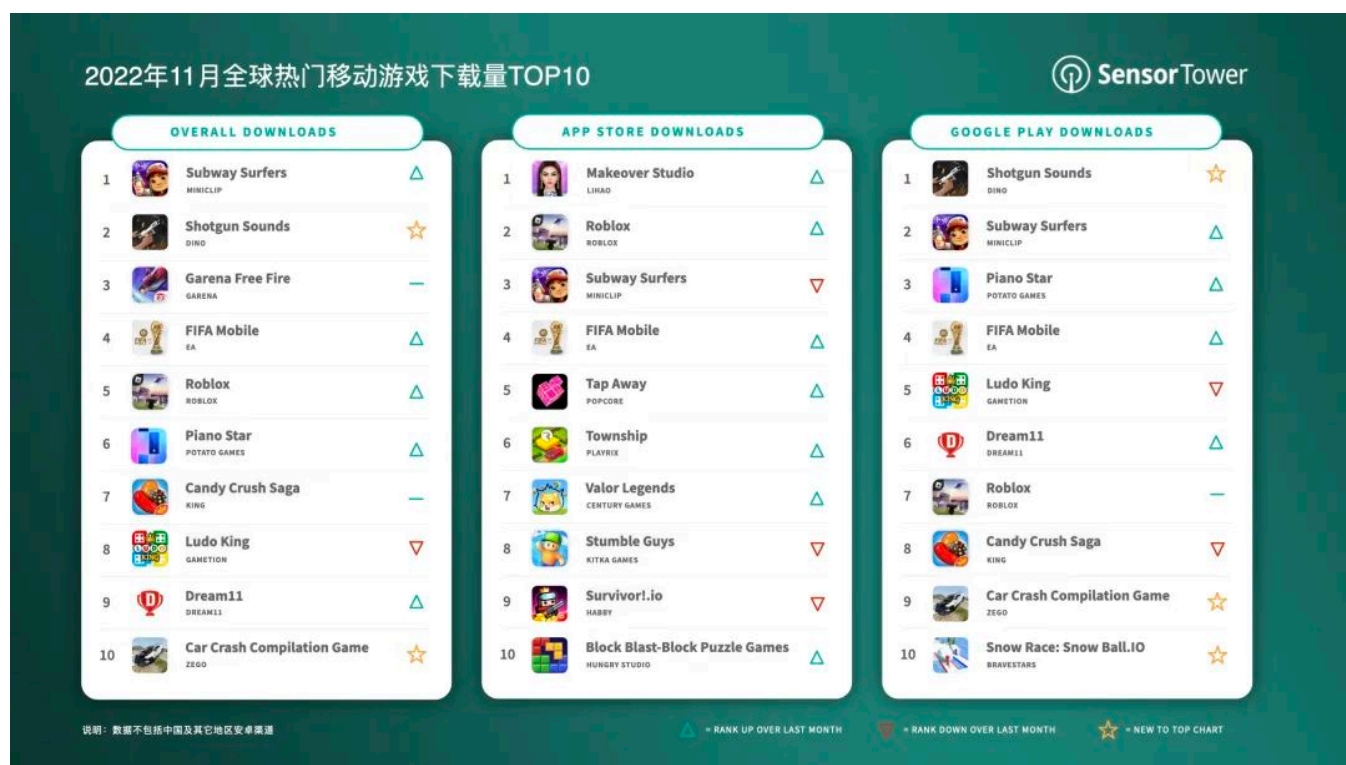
2022年11月全球热门移动游戏下载量TOP10

SensorTower

OVERALL DOWNLOADS

| | | |
|---|---|---|
| 1 | Subway Surfers MINICLIP | △ |
| 2 | Shotgun Sounds DINO | ☆ |
| 3 | Garena Free Fire GARENA | — |
| 4 | FIFA Mobile EA | △ |
| 5 | Roblox ROBLOX | △ |
| 6 | Piano Star POTATO GAMES | △ |
| 7 | Candy Crush Saga KING | — |
| 8 | Ludo King GAMETION | ▽ |
| 9 | Dream11 DREAM11 | △ |
| 10 | Car Crash Compilation Game ZEGO | ☆ |

APP STORE DOWNLOADS

| | | |
|---|---|---|
| 1 | Makeover Studio LIHAO | △ |
| 2 | Roblox ROBLOX | △ |
| 3 | Subway Surfers MINICLIP | ▽ |
| 4 | FIFA Mobile EA | △ |
| 5 | Tap Away POPCORE | △ |
| 6 | Township PLAYRIX | △ |
| 7 | Valor Legends CENTURY GAMES | △ |
| 8 | Stumble Guys KITKA GAMES | ▽ |
| 9 | Survivor!.io HABBY | ▽ |
| 10 | Block Blast-Block Puzzle Games HUNGRY STUDIO | △ |

GOOGLE PLAY DOWNLOADS

| | | |
|---|---|---|
| 1 | Shotgun Sounds DINO | ☆ |
| 2 | Subway Surfers MINICLIP | △ |
| 3 | Piano Star POTATO GAMES | △ |
| 4 | FIFA Mobile EA | △ |
| 5 | Ludo King GAMETION | ▽ |
| 6 | Dream11 DREAM11 | △ |
| 7 | Roblox ROBLOX | — |
| 8 | Candy Crush Saga KING | ▽ |
| 9 | Car Crash Compilation Game ZEGO | ☆ |
| 10 | Snow Race: Snow Ball.IO BRAVESTARS | ☆ |

说明：数据不包括中国及其它地区安卓渠道

△ = RANK UP OVER LAST MONTH ▽ = RANK DOWN OVER LAST MONTH ☆ = NEW TO TOP CHART